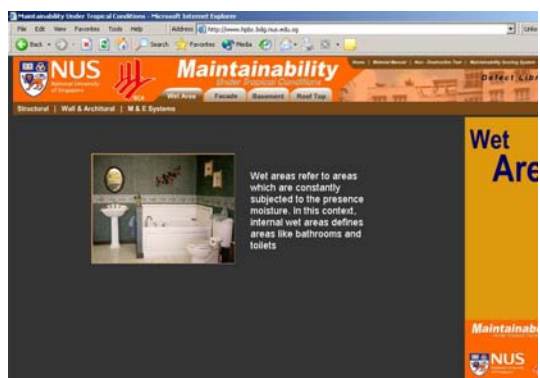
Maintainability Under Tropical Conditions - Microsoft Internet Explorer

File Edit View Favorites Tools Help

Back Search Favorites Media

Address http://www.hpbc.bdg.nus.edu.sg

NUS National University of Singapore

Maintainability Under Tropical Conditions

Home | Material Manual | Non - Destructive Test | Maintainability Scoring System

Defect Libr

Wet Area | Facade | Basement | Roof Top

Structural | Wall & Architectural | M & E Systems

Wet areas refer to areas which are constantly subjected to the presence moisture. In this context, internal wet areas defines areas like bathrooms and toilets

Wet Are

Maintainab

NUS